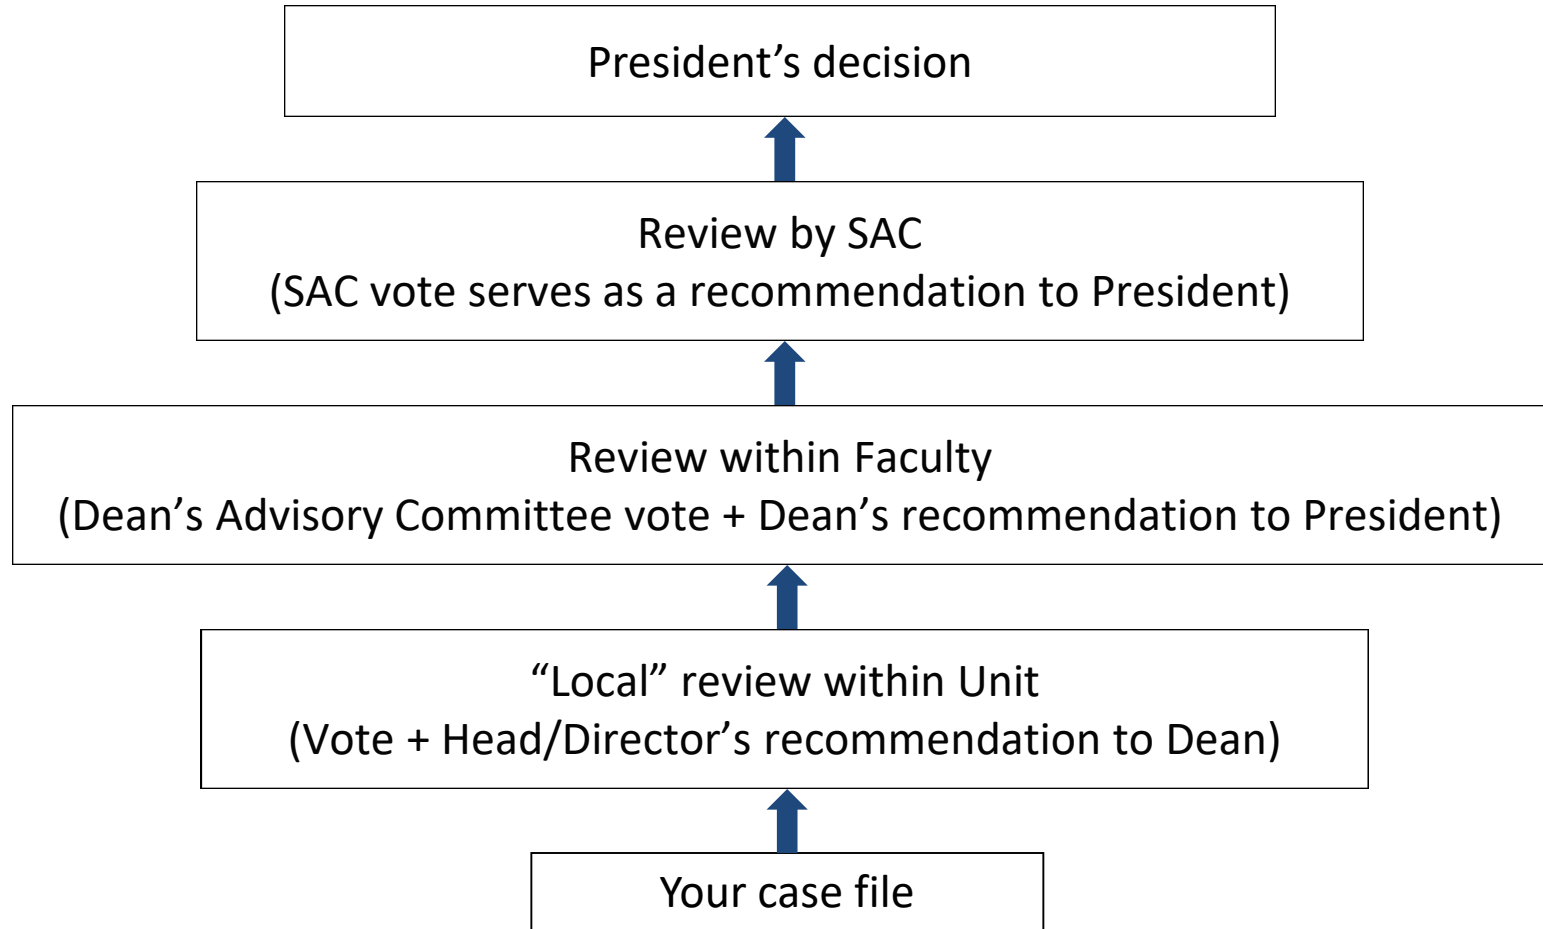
President’s decision

Review by SAC
(SAC vote serves as a recommendation to President)

Review within Faculty
(Dean’s Advisory Committee vote + Dean’s recommendation to President)

“Local” review within Unit
(Vote + Head/Director’s recommendation to Dean)

Your case file